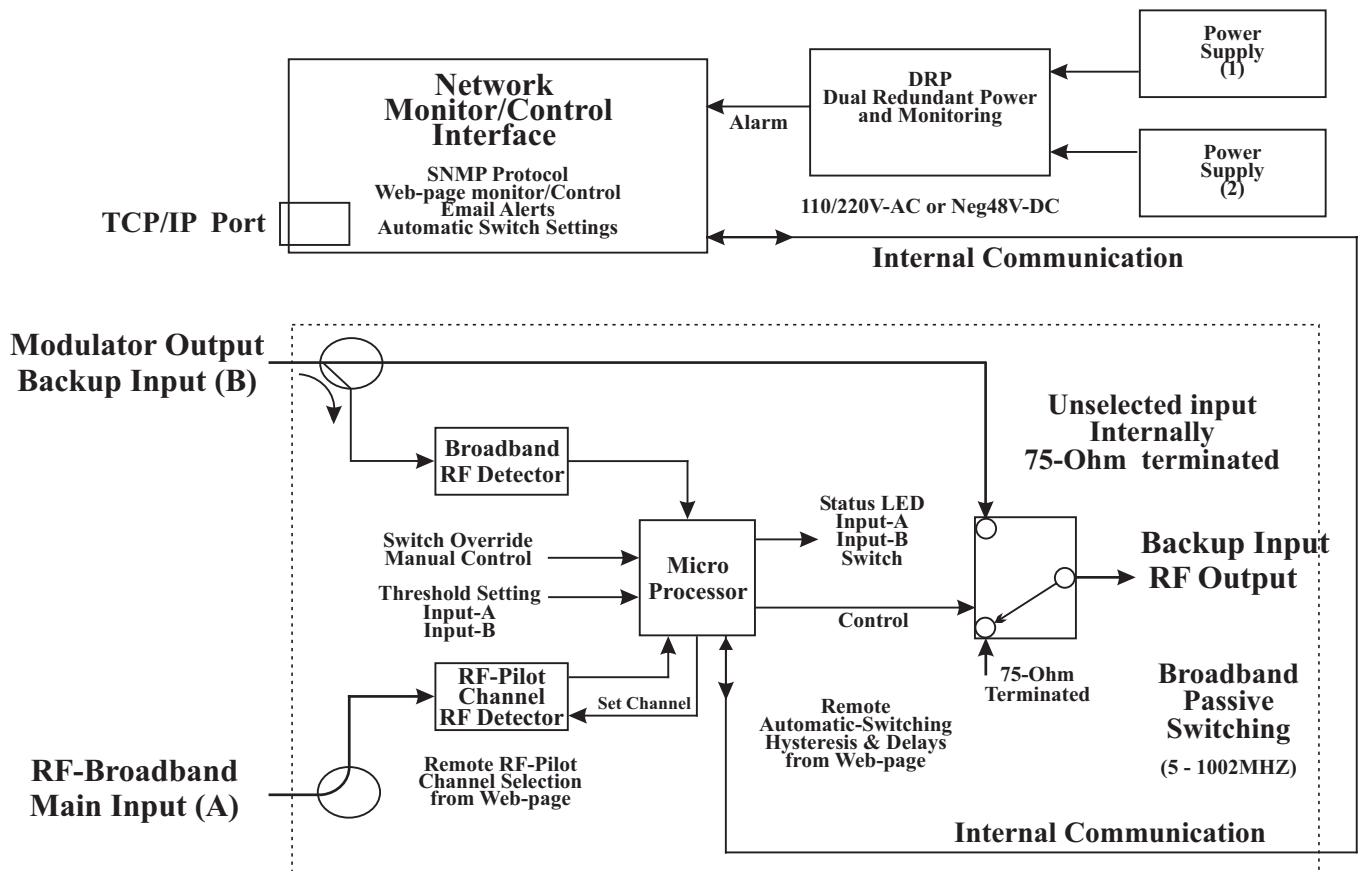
Network Monitor/Control Interface

SNMP Protocol
Web-page monitor/Control
Email Alerts
Automatic Switch Settings

TCP/IP Port

Alarm

DRP
Dual Redundant Power and Monitoring

Power Supply (1)

Power Supply (2)

110/220V-AC or Neg48V-DC

Internal Communication

Modulator Output
Backup Input (B)

Broadband RF Detector

Unselected input
Internally
75-Ohm terminated

Status LED
Input-A
Input-B
Switch

Switch Override
Manual Control

Threshold Setting
Input-A
Input-B

Micro Processor

Control

Backup Input
RF Output

RF-Pilot Channel RF Detector

Set Channel

75-Ohm Terminated

Broadband Passive Switching

(5 - 1002MHZ)

Remote
Automatic-Switching
Hysteresis & Delays
from Web-page

Remote RF-Pilot
Channel Selection
from Web-page

RF-Broadband
Main Input (A)

Internal Communication